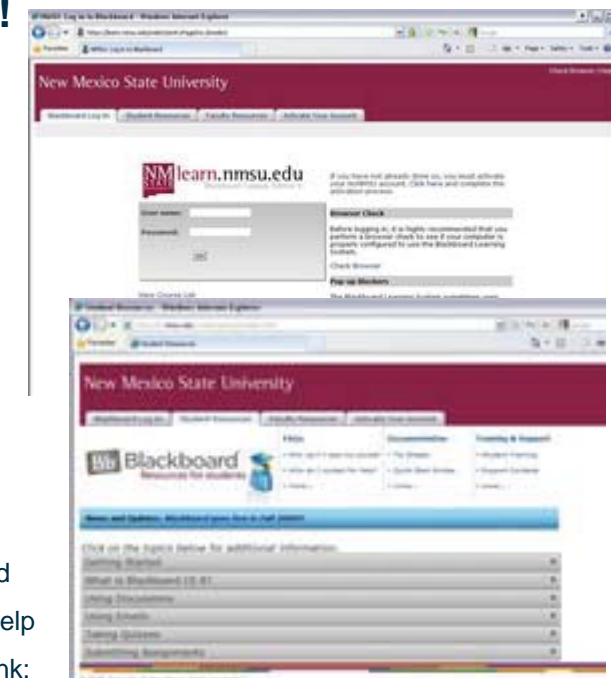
!

NMSU Log in to Blackboard - Windows Internet Explorer

New Mexico State University

Blackboard Log In | Student Resources | Faculty Resources | Activate Your Account

NM STATE learn.nmsu.edu

User name:

Password:

If you have not already done so, you must activate your NMSU account. Click here and complete the activation process.

Browser Check

Before logging in, it is highly recommended that you perform a browser check to see if your computer is properly configured to use the Blackboard Learning System.

Check Browser

Pop-up Blockers

Student Resources - Windows Internet Explorer

New Mexico State University

Blackboard Log In | Student Resources | Faculty Resources | Activate Your Account

Bb Blackboard Resources for students

FAQs

Documentation

Training & Support

News and Updates: Blackboard goes live in Fall 2009!!

Click on the topics below for additional information.

Getting Started

What is Blackboard CE 8?

Using Discussions

Using Emails

Taking Quizzes

Submitting Assignments

d

elp

nk: